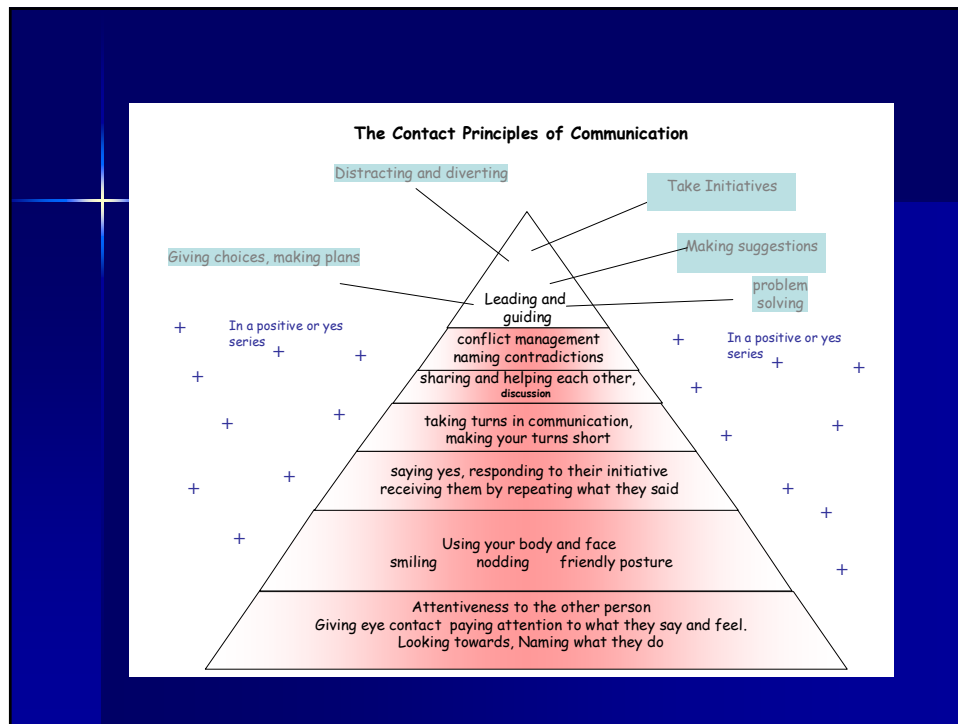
The Contact Principles of Communication

Distracting and diverting

Take Initiatives

Making suggestions

Giving choices, making plans

problem solving

Leading and guiding

In a positive or yes series

In a positive or yes series

conflict management naming contradictions

sharing and helping each other, discussion

taking turns in communication, making your turns short

saying yes, responding to their initiative receiving them by repeating what they said

Using your body and face
smiling nodding friendly posture

Attentiveness to the other person
Giving eye contact paying attention to what they say and feel.
Looking towards, Naming what they do